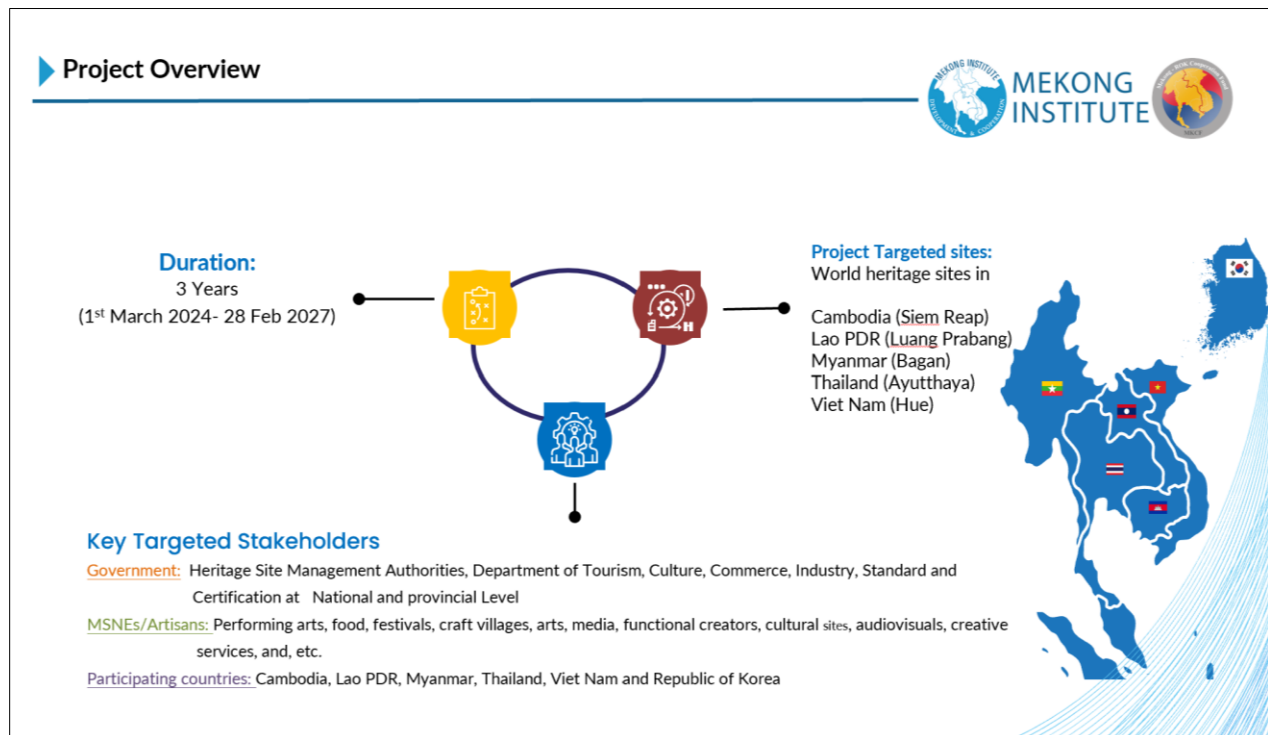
Project Overview

MEKONG INSTITUTE

MEKONG INSTITUTE DEVELOPMENT & COOPERATION

Mekong-ROK Cooperation Fund MKCF

Duration:
3 Years
($1^{st}$ March 2024- 28 Feb 2027)

Project Targeted sites:
World heritage sites in

Cambodia (Siem Reap)
Lao PDR (Luang Prabang)
Myanmar (Bagan)
Thailand (Ayutthaya)
Viet Nam (Hue)

Key Targeted Stakeholders

Government: Heritage Site Management Authorities, Department of Tourism, Culture, Commerce, Industry, Standard and Certification at National and provincial Level

MSNEs/Artisans: Performing arts, food, festivals, craft villages, arts, media, functional creators, cultural sites, audiovisuals, creative services, and, etc.

Participating countries: Cambodia, Lao PDR, Myanmar, Thailand, Viet Nam and Republic of Korea